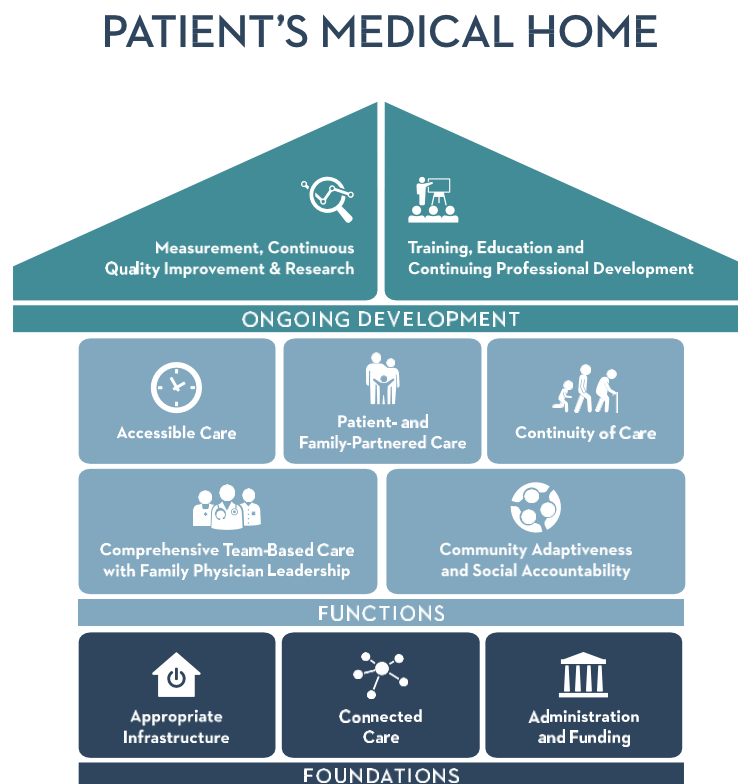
PATIENT'S MEDICAL HOME

Measurement, Continuous Quality Improvement & Research

Training, Education and Continuing Professional Development

ONGOING DEVELOPMENT

Accessible Care

Patient- and Family-Partnered Care

Continuity of Care

Comprehensive Team-Based Care with Family Physician Leadership

Community Adaptiveness and Social Accountability

FUNCTIONS

Appropriate Infrastructure

Connected Care

Administration and Funding

FOUNDATIONS